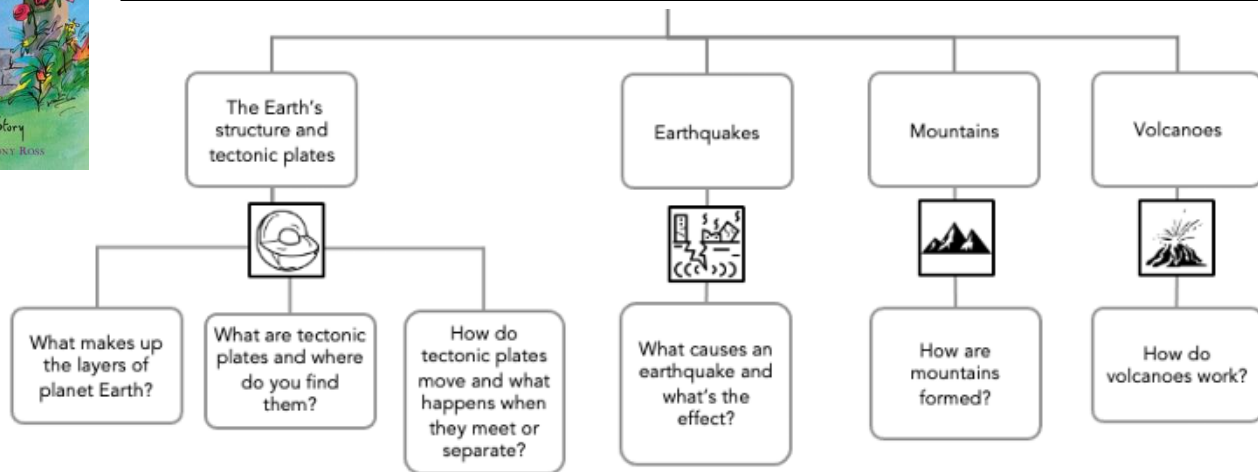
tory
ONY ROSS

The Earth's structure and tectonic plates

Earthquakes

Mountains

Volcanoes

What makes up the layers of planet Earth?

What are tectonic plates and where do you find them?

How do tectonic plates move and what happens when they meet or separate?

What causes an earthquake and what's the effect?

How are mountains formed?

How do volcanoes work?